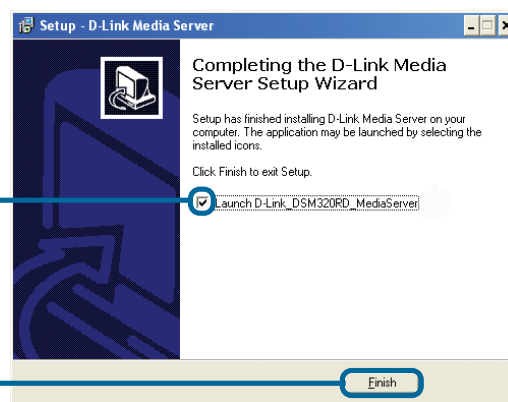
Setup - D-Link Media Server

Completing the D-Link Media Server Setup Wizard

Setup has finished installing D-Link Media Server on your computer. The application may be launched by selecting the installed icons.

Click Finish to exit Setup.

Launch D-Link_DSM320RD_MediaServer

Finish